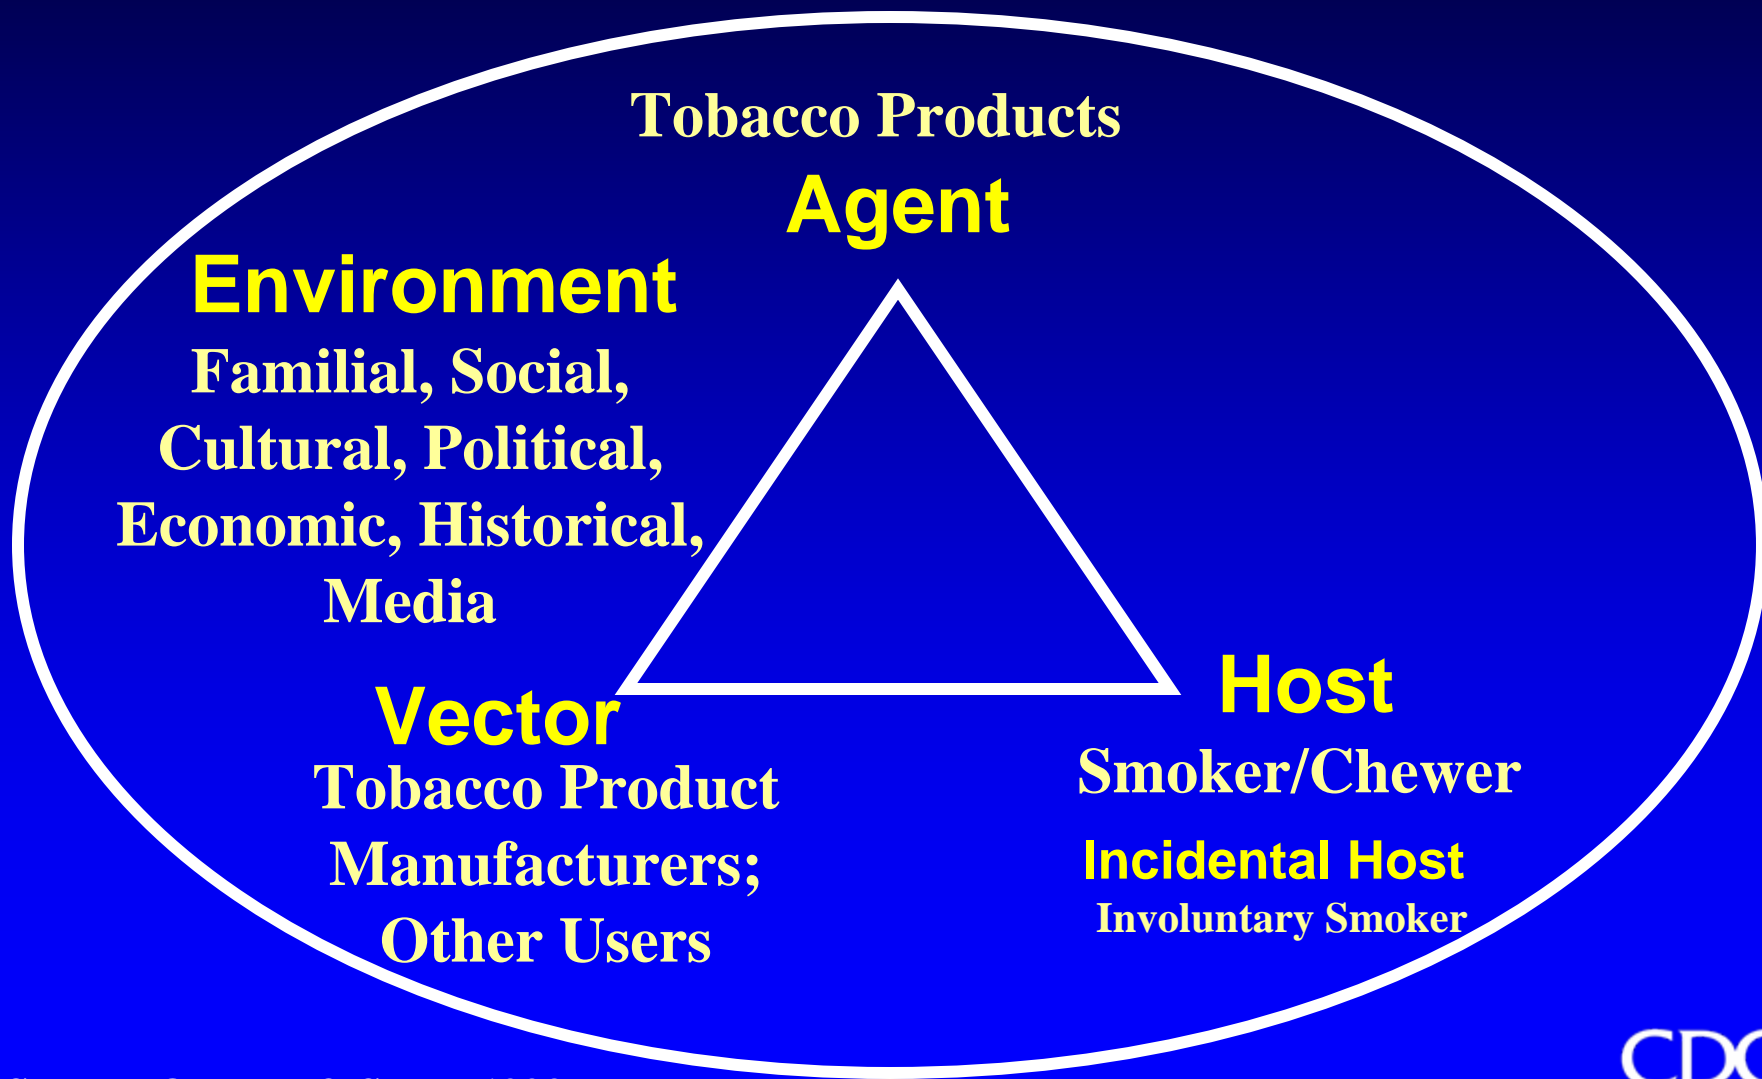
Tobacco Products
Agent

Environment
Familial, Social, Cultural, Political, Economic, Historical, Media

Vector
Tobacco Product Manufacturers; Other Users

Host
Smoker/Chewer

Incidental Host
Involuntary Smoker

CDC